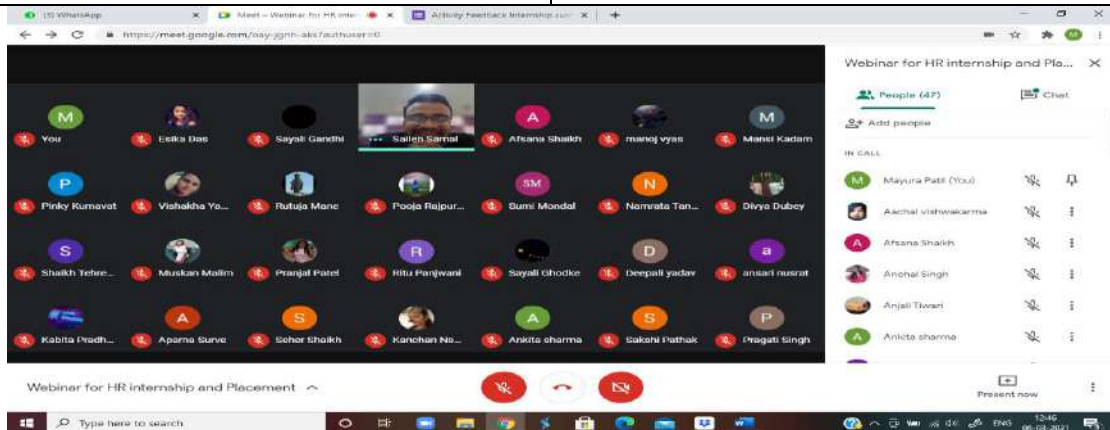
(5) WhatsApp × Meet – Webinar for HR inte × Activity Feedback Internship sum ×

https://meet.google.com/oay-jgnh-aki?authuser=0

M
You
Esika Das
Sayali Gandhi
Sailen Samal
A
Afsana Shaikh
manoj vyas
M
Mansi Kadam

P
Pinky Kumavat
Vishakha Yo...
Rutuja Mane
Pooja Rajpur...
SM
Sumi Mondal
N
Namrata Tan...
Divya Dubey

S
Shaikh Tehre...
Muskan Malim
Pranjal Patel
R
Ritu Panjwani
Sayali Ghodke
D
Deepali yadav
a
ansari nusrat

Kabita Pradh...
A
Aparna Surve
S
Seher Shaikh
Kanchan Ne...
A
Ankita sharma
S
Sakshi Pathak
P
Pragati Singh

Webinar for HR internship and Pla...
People (47)
Chat
Add people
IN CALL
Mayura Patil (You)
Aachal vishwakarma
Afsana Shaikh
Anchal Singh
Anjali Tiwari
Ankita sharma

Webinar for HR internship and Placement

Present now

Type here to search

ENG 12:46 06-03-2021